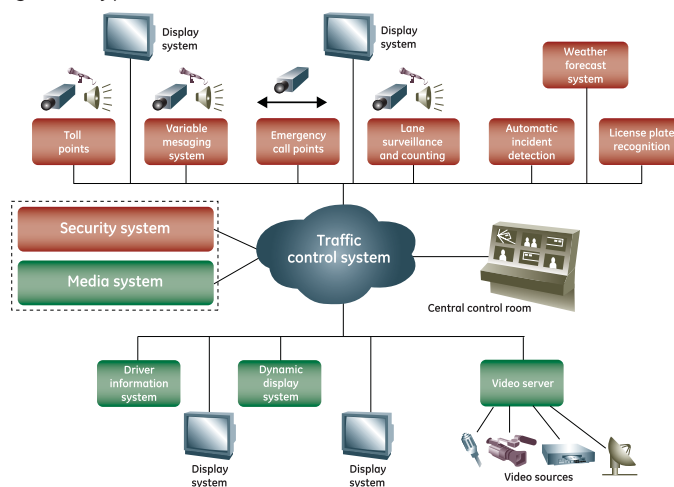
Display system

Display system

Weather forecast system

Toll points

Variable mesaging system

Emergency call points

Lane surveillance and counting

Automatic incident detection

License plate recognition

Security system

Media system

Traffic control system

Central control room

Driver information system

Dynamic display system

Video server

Display system

Display system

Video sources